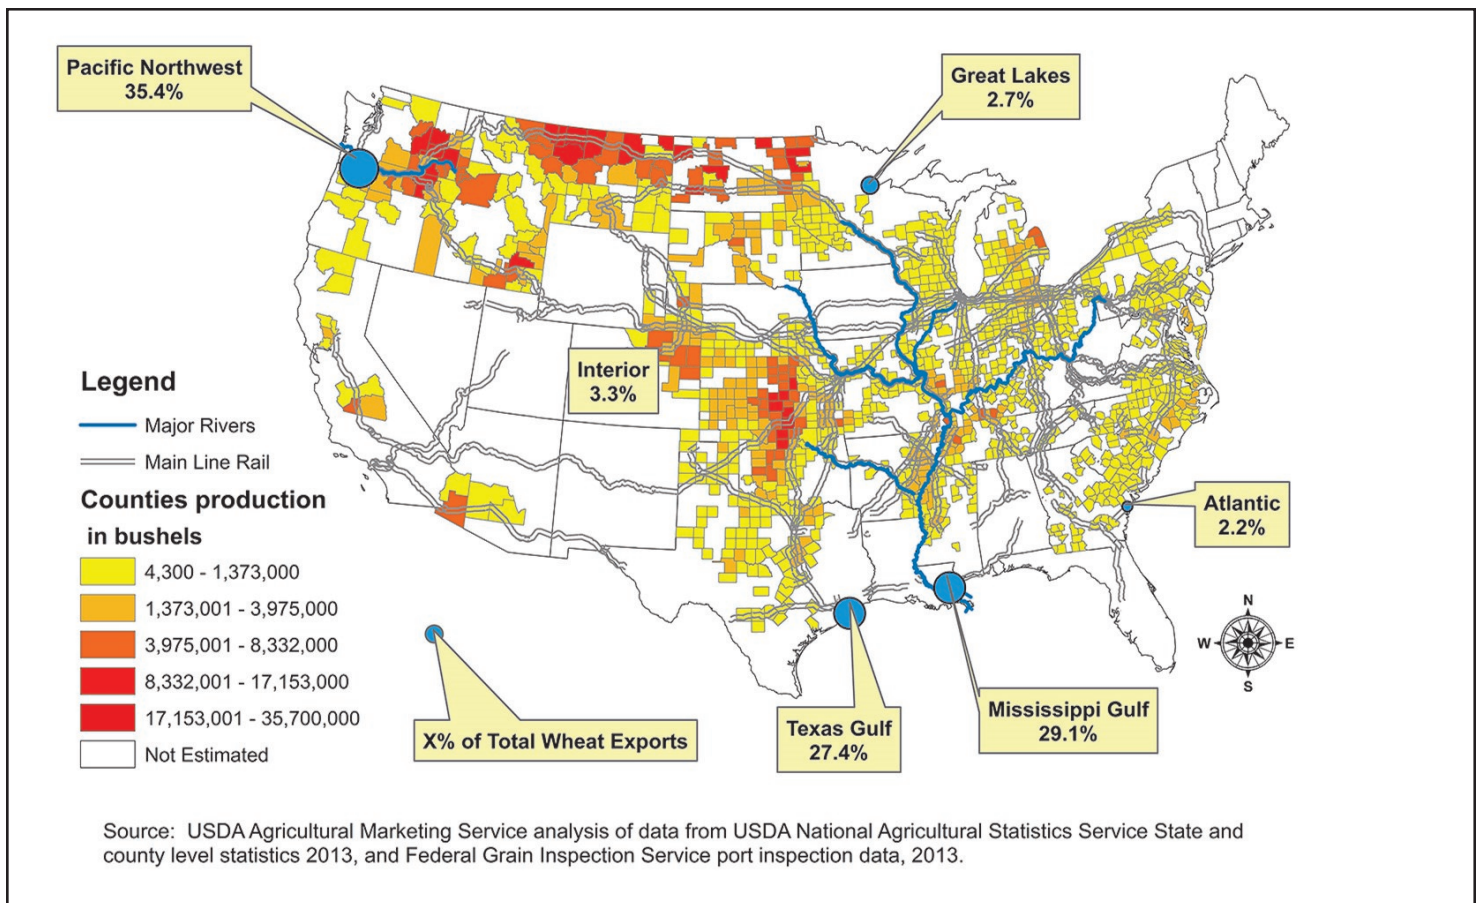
Pacific Northwest
35.4%

Great Lakes
2.7%

Interior
3.3%

Atlantic
2.2%

Legend

Major Rivers

Main Line Rail

Counties production in bushels

4,300 - 1,373,000

1,373,001 - 3,975,000

3,975,001 - 8,332,000

8,332,001 - 17,153,000

17,153,001 - 35,700,000

Not Estimated

X% of Total Wheat Exports

Texas Gulf
27.4%

Mississippi Gulf
29.1%

N
W
E
S

Source: USDA Agricultural Marketing Service analysis of data from USDA National Agricultural Statistics Service State and county level statistics 2013, and Federal Grain Inspection Service port inspection data, 2013.